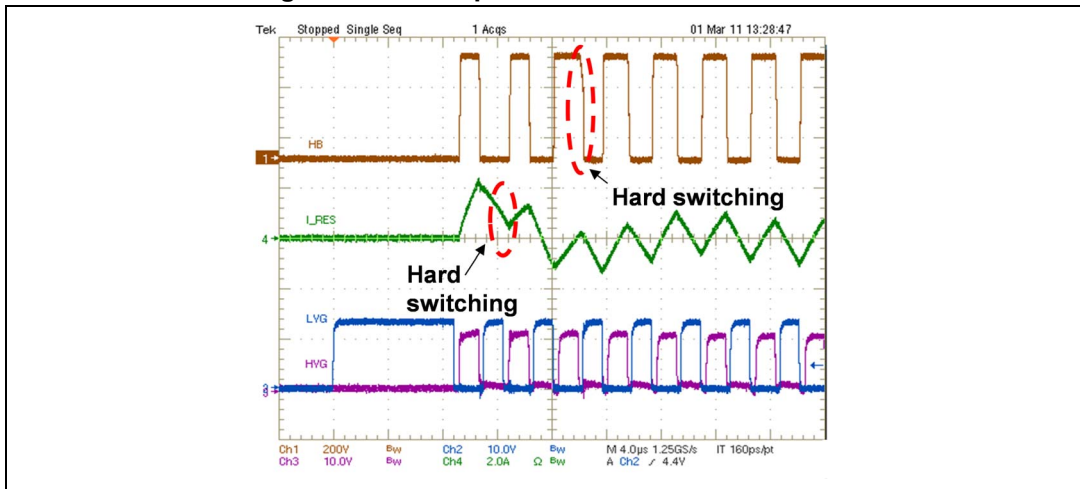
Tek Stopped Single Seq 1 Acqs 01 Mar 11 13:28:47

HB

1

I_RES

4

Hard switching

Hard switching

LYG

HYG

3
2

Ch1 200V Bw Ch2 10.0V Bw M 4.0µs 1.25GS/s IT 160ps/pt
Ch3 10.0V Bw Ch4 2.0A Ω Bw A Ch2 ╱ 4.4V